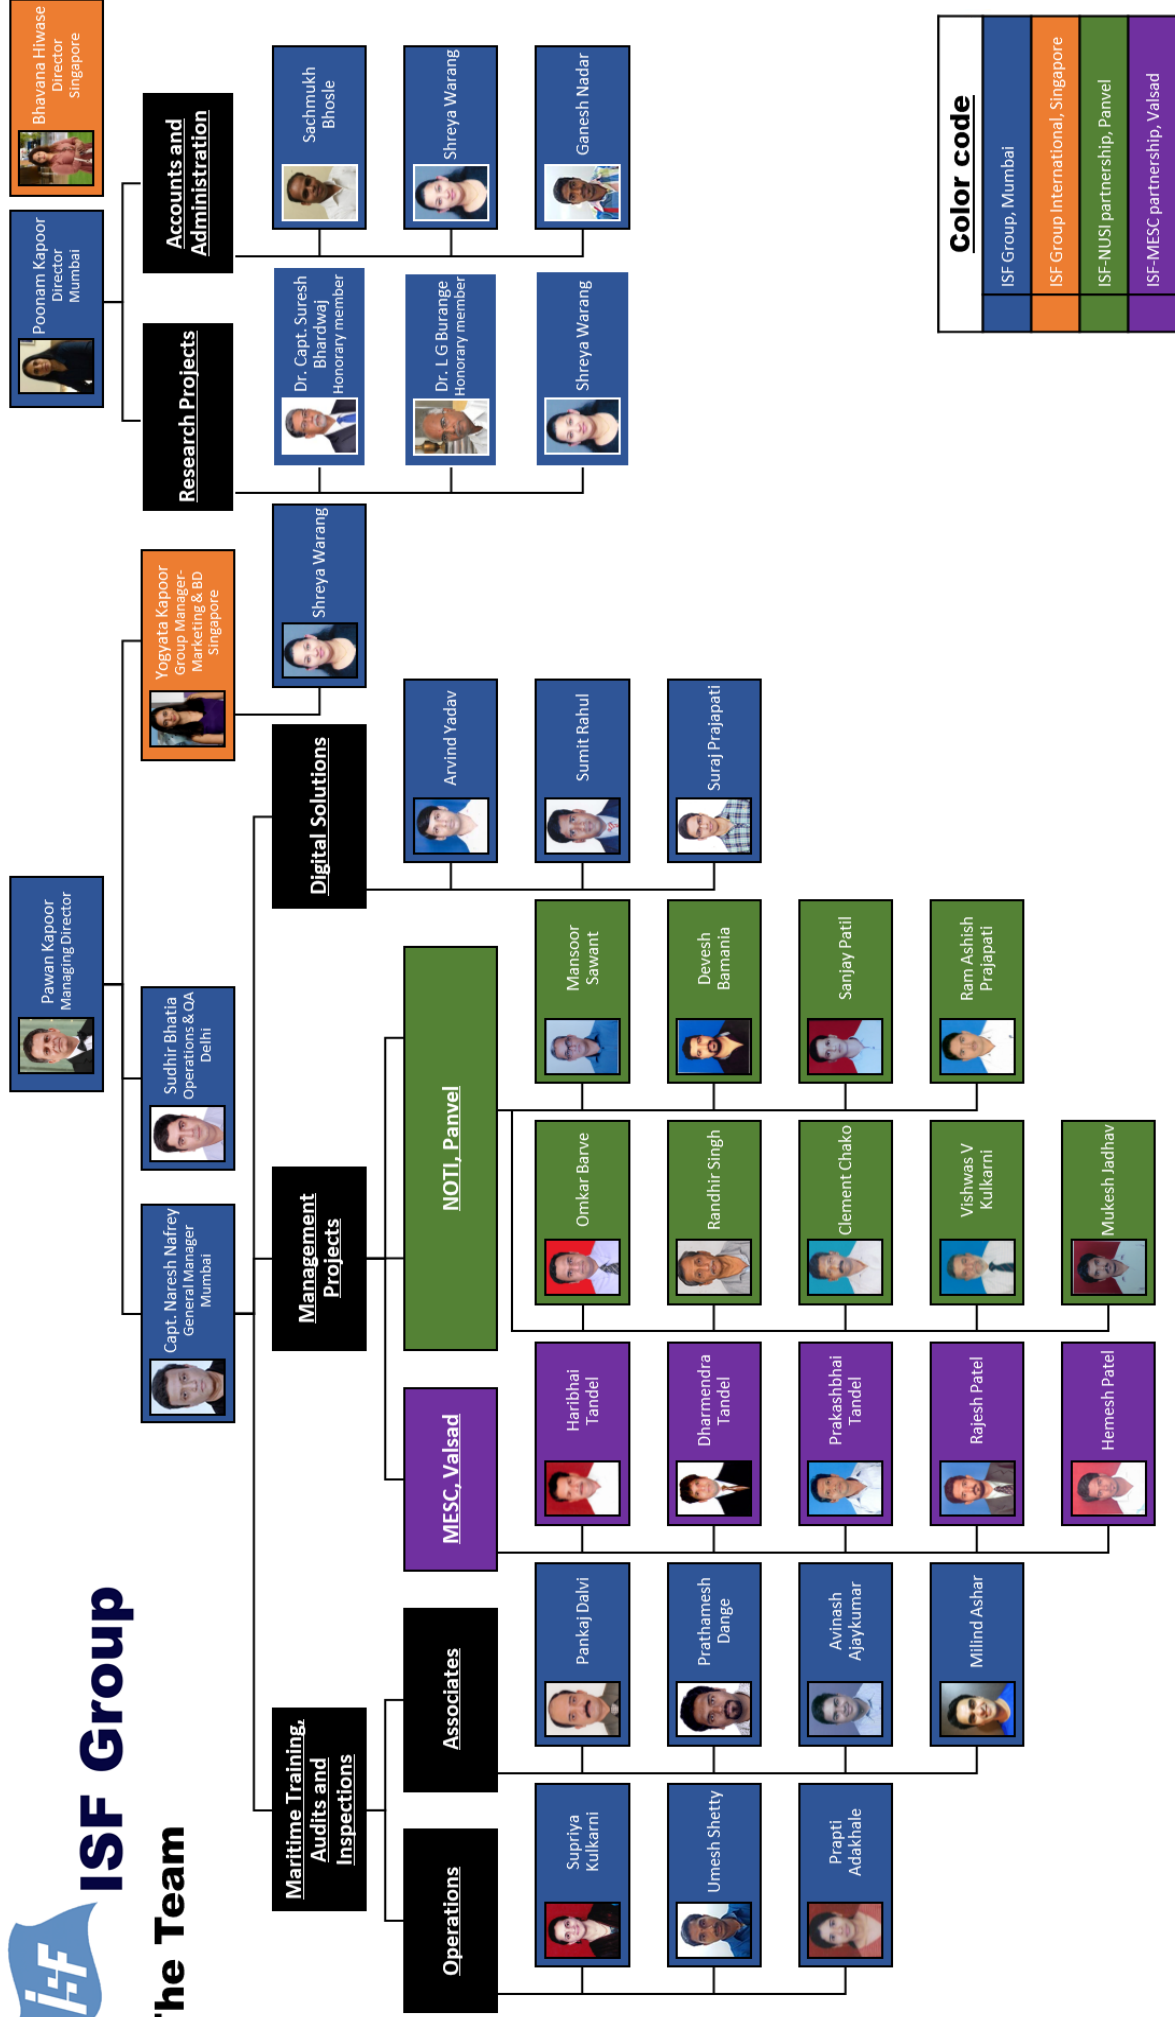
ISF Group
The Team

Pawan Kapoor
Managing Director

Poonam Kapoor
Director
Mumbai

Bhavana Hiwase
Director
Singapore

Capt. Naresh Nafrey
General Manager
Mumbai

Sudhir Bhatia
Operations & QA
Delhi

Yogyata Kapoor
Group Manager-
Marketing & BD
Singapore

Research Projects

Accounts and Administration

Dr. Capt. Suresh Bhardwaj
Honorary member

Dr. L G Burange
Honorary member

Shreya Warang

Sachmukh Bhosle

Shreya Warang

Ganesh Nadar

Shreya Warang

Maritime Training, Audits and Inspections

Management Projects

Digital Solutions

Operations

Associates

MESC, Valsad

NOTI, Panvel

Arvind Yadav

Sumit Rahul

Suraj Prajapati

Mansoor Sawant

Devesh Bamania

Sanjay Patil

Ram Ashish Prajapati

Omkar Barve

Randhir Singh

Clement Chako

Vishwas V Kulkarni

Mukesh Jadhav

Haribhai Tandel

Dharmendra Tandel

Prakashbhai Tandel

Rajesh Patel

Hemesh Patel

Pankaj Dalvi

Prathamesh Dange

Avinash Ajaykumar

Milind Ashar

Supriya Kulkarni

Umesh Shetty

Prapti Adakhale

Color code
ISF Group, Mumbai
ISF Group International, Singapore
ISF-NUSI partnership, Panvel
ISF-MESC partnership, Valsad